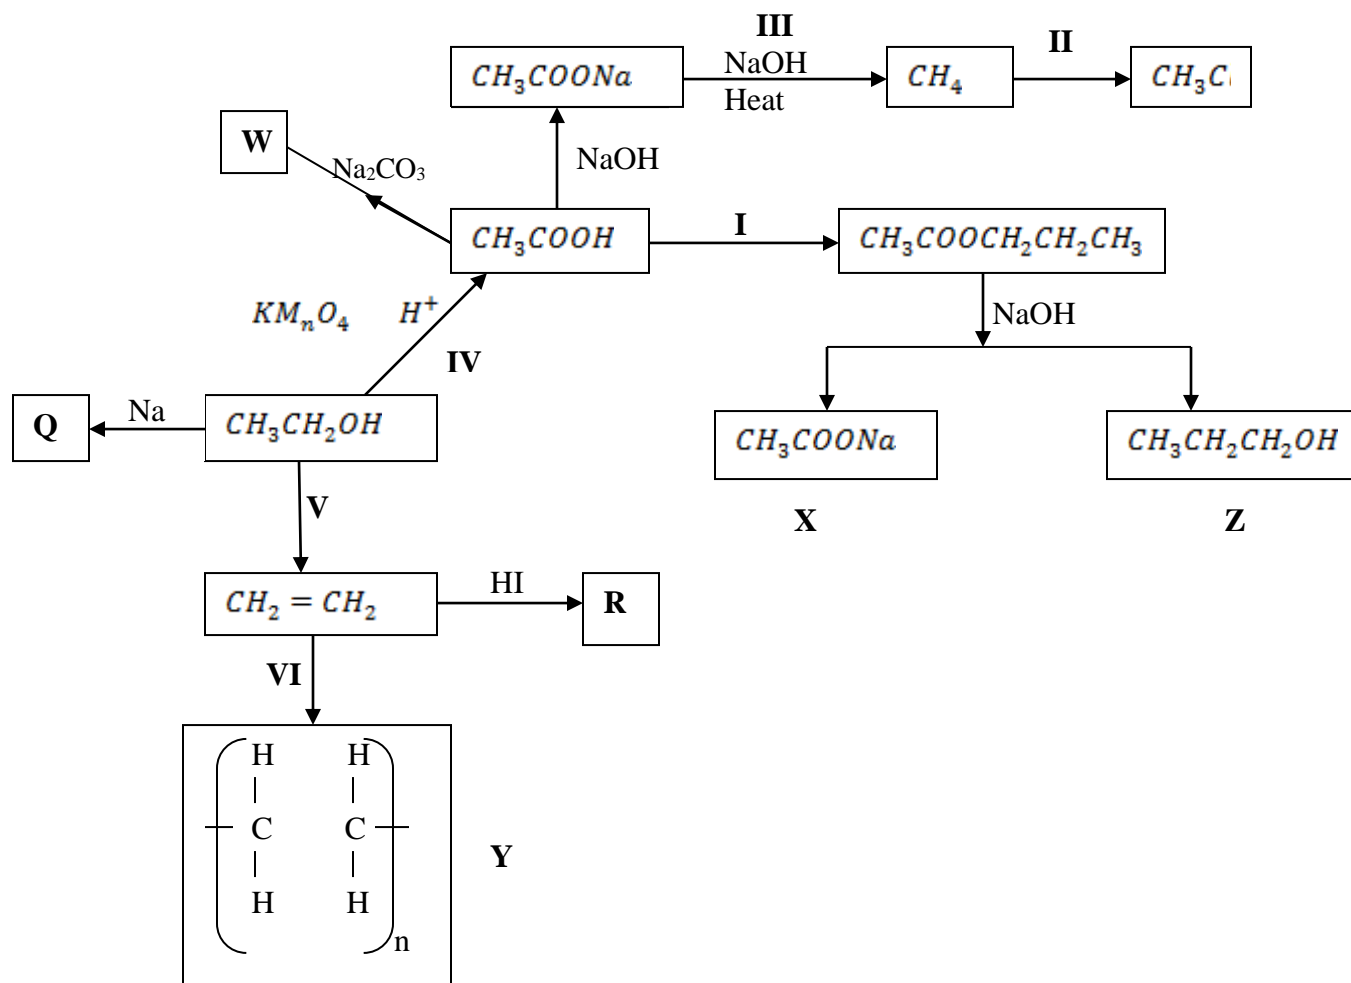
III
$CH_3COONa$ NaOH Heat $CH_4$ II $CH_3C$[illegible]

W Na$_2$CO$_3$

NaOH

$CH_3COOH$ I $CH_3COOCH_2CH_2CH_3$

NaOH

$KM_nO_4$ $H^+$

IV

Q Na $CH_3CH_2OH$

$CH_3COONa$ $CH_3CH_2CH_2OH$

V

X Z

$CH_2 = CH_2$ HI R

VI

H H
C C
H H
n

Y